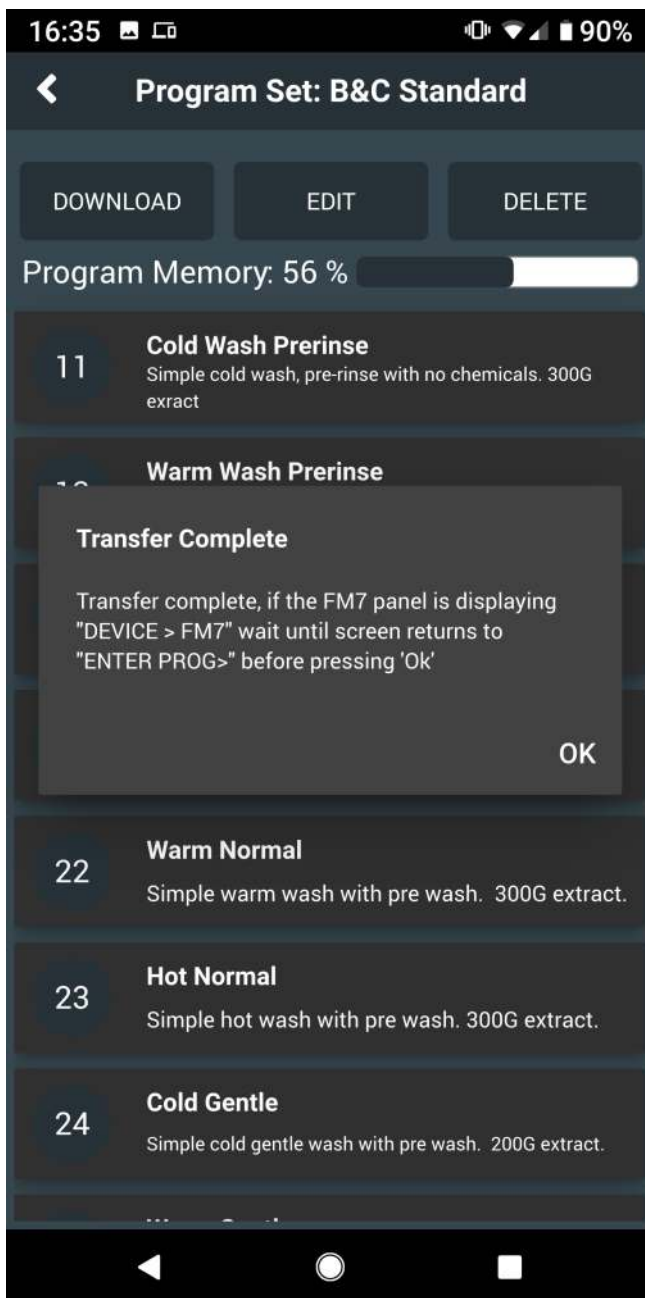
16:35 90%

Program Set: B&C Standard

DOWNLOAD
EDIT
DELETE

Program Memory: 56 %

11
Cold Wash Prerinse
Simple cold wash, pre-rinse with no chemicals. 300G exract

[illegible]
Warm Wash Prerinse

Transfer Complete

Transfer complete, if the FM7 panel is displaying "DEVICE > FM7" wait until screen returns to "ENTER PROG>" before pressing 'Ok'

OK

22
Warm Normal
Simple warm wash with pre wash. 300G extract.

23
Hot Normal
Simple hot wash with pre wash. 300G extract.

24
Cold Gentle
Simple cold gentle wash with pre wash. 200G extract.

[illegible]